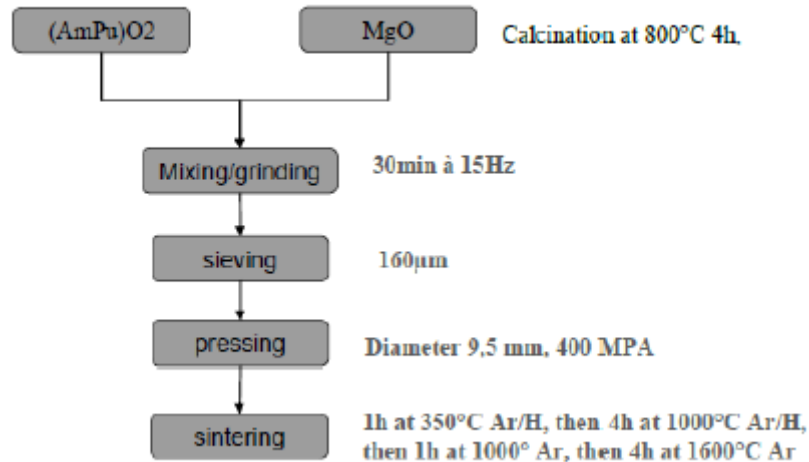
(AmPu)O2

MgO

Calcination at 800°C 4h,

Mixing/grinding

30min à 15Hz

sieving

160µm

pressing

Diameter 9,5 mm, 400 MPA

sintering

1h at 350°C Ar/H, then 4h at 1000°C Ar/H, then 1h at 1000° Ar, then 4h at 1600°C Ar